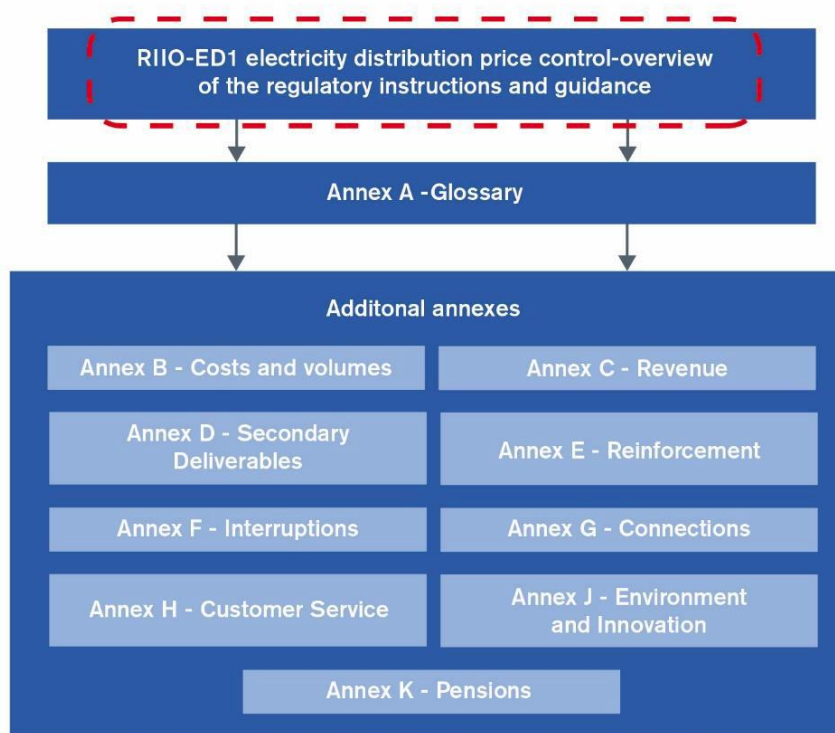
RIIO-ED1 electricity distribution price control-overview of the regulatory instructions and guidance

Annex A -Glossary

Additonal annexes

Annex B - Costs and volumes

Annex C - Revenue

Annex D - Secondary Deliverables

Annex E - Reinforcement

Annex F - Interruptions

Annex G - Connections

Annex H - Customer Service

Annex J - Environment and Innovation

Annex K - Pensions